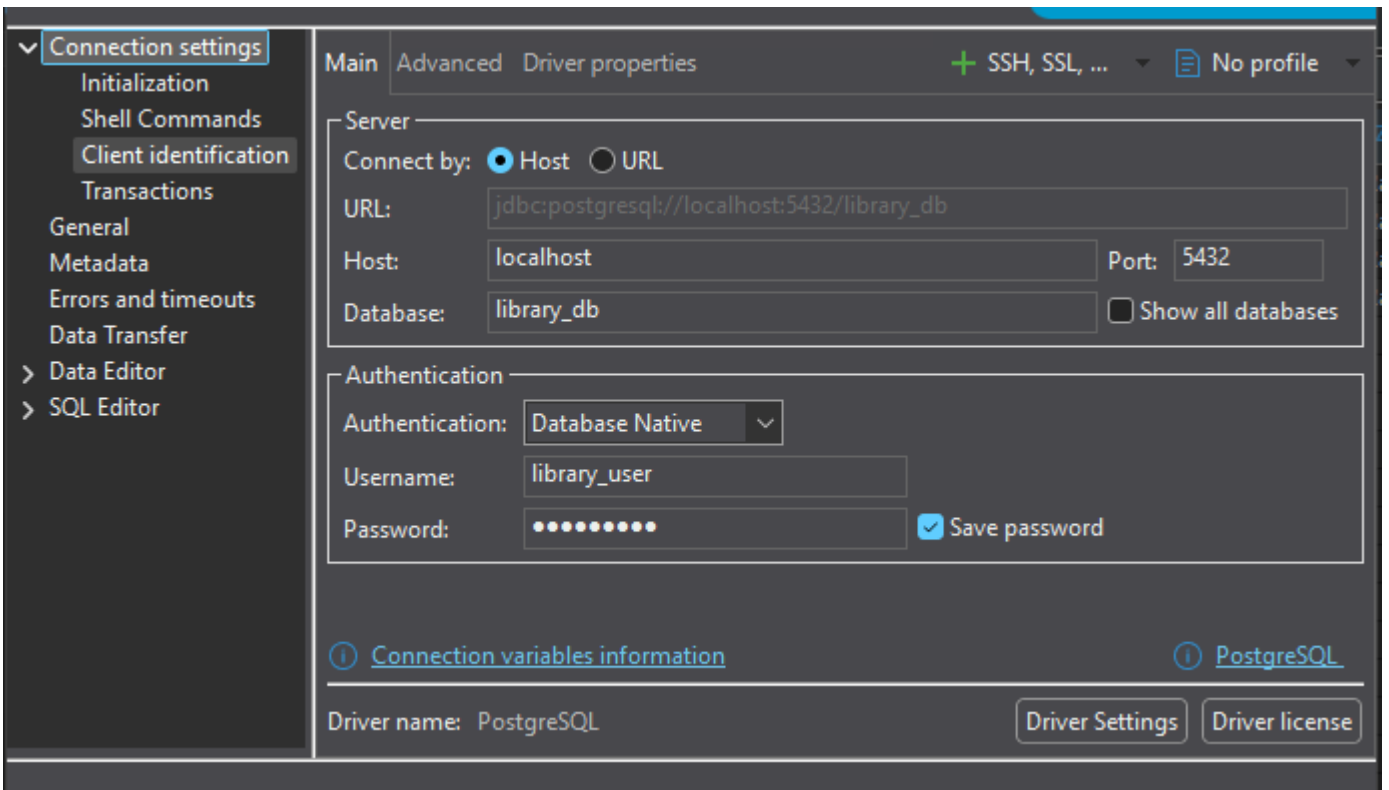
Connection settings
Initialization
Shell Commands
Client identification
Transactions
General
Metadata
Errors and timeouts
Data Transfer
Data Editor
SQL Editor

Main Advanced Driver properties
SSH, SSL, ...
No profile

Server
Connect by: Host URL
URL: jdbc:postgresql://localhost:5432/library_db
Host: localhost
Port: 5432
Database: library_db
Show all databases

Authentication
Authentication: Database Native
Username: library_user
Password: ••••••••••
Save password

Connection variables information
PostgreSQL

Driver name: PostgreSQL
Driver Settings
Driver license